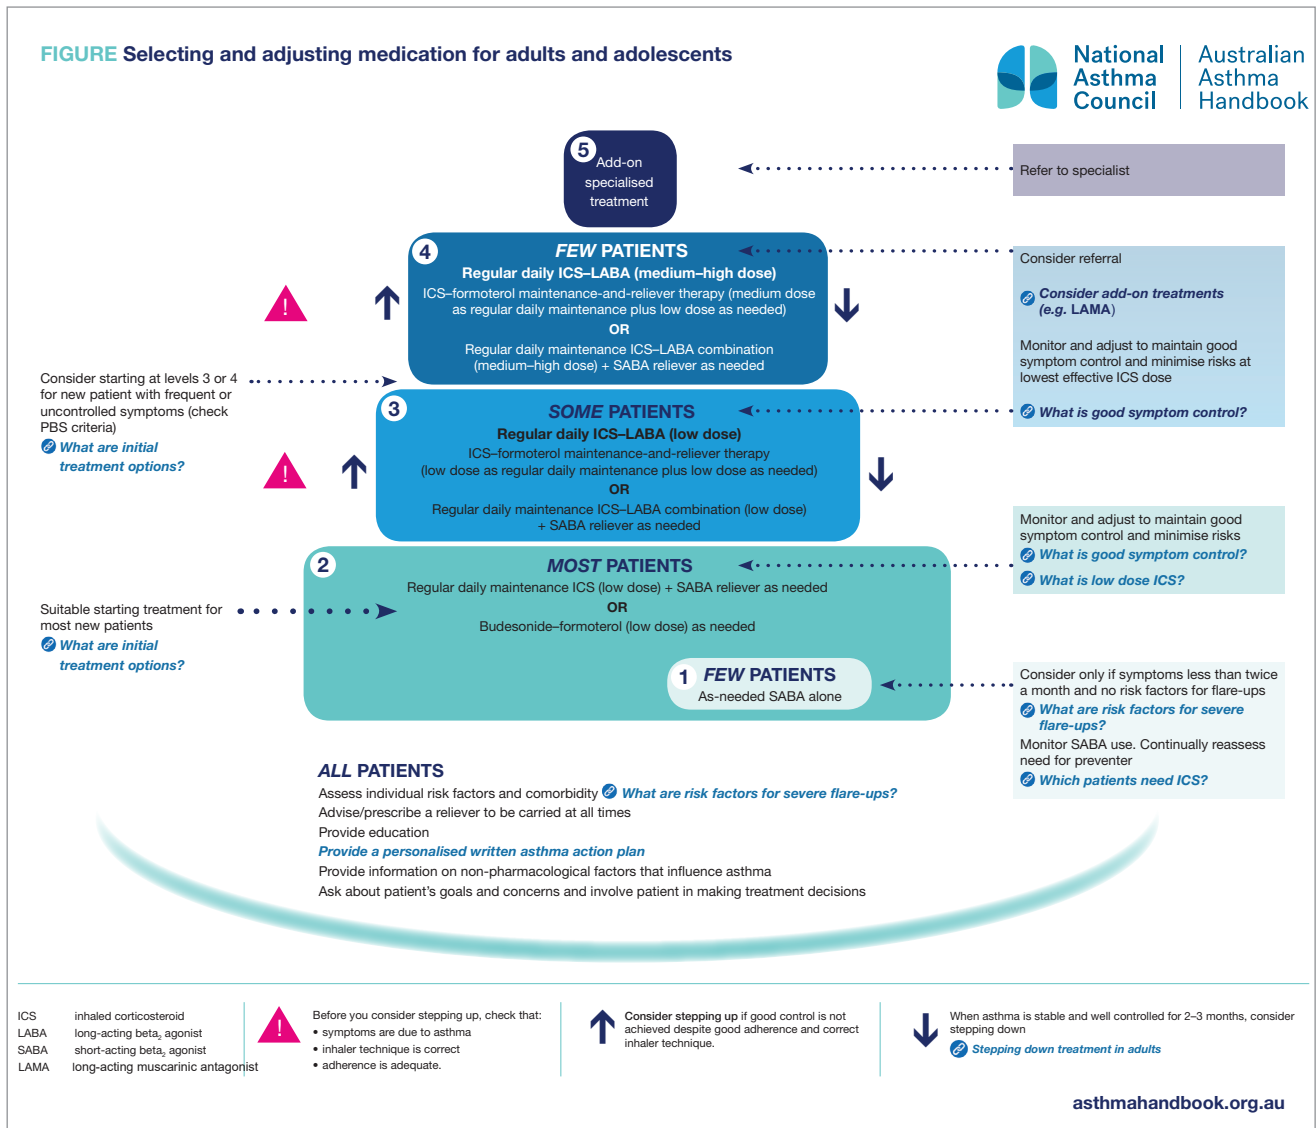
FIGURE Selecting and adjusting medication for adults and adolescents

National Asthma Council | Australian Asthma Handbook

5 Add-on specialised treatment

Refer to specialist

4 FEW PATIENTS
Regular daily ICS–LABA (medium–high dose)
ICS–formoterol maintenance-and-reliever therapy (medium dose as regular daily maintenance plus low dose as needed)
OR
Regular daily maintenance ICS–LABA combination (medium–high dose) + SABA reliever as needed

Consider referral

Consider add-on treatments (e.g. LAMA)

Monitor and adjust to maintain good symptom control and minimise risks at lowest effective ICS dose

What is good symptom control?

Consider starting at levels 3 or 4 for new patient with frequent or uncontrolled symptoms (check PBS criteria)
What are initial treatment options?

3 SOME PATIENTS
Regular daily ICS–LABA (low dose)
ICS–formoterol maintenance-and-reliever therapy (low dose as regular daily maintenance plus low dose as needed)
OR
Regular daily maintenance ICS–LABA combination (low dose) + SABA reliever as needed

Monitor and adjust to maintain good symptom control and minimise risks
What is good symptom control?
What is low dose ICS?

2 MOST PATIENTS
Regular daily maintenance ICS (low dose) + SABA reliever as needed
OR
Budesonide–formoterol (low dose) as needed

Suitable starting treatment for most new patients
What are initial treatment options?

1 FEW PATIENTS
As-needed SABA alone

Consider only if symptoms less than twice a month and no risk factors for flare-ups
What are risk factors for severe flare-ups?
Monitor SABA use. Continually reassess need for preventer
Which patients need ICS?

ALL PATIENTS
Assess individual risk factors and comorbidity What are risk factors for severe flare-ups?
Advise/prescribe a reliever to be carried at all times
Provide education
Provide a personalised written asthma action plan
Provide information on non-pharmacological factors that influence asthma
Ask about patient's goals and concerns and involve patient in making treatment decisions

ICS inhaled corticosteroid
LABA long-acting beta$_2$ agonist
SABA short-acting beta$_2$ agonist
LAMA long-acting muscarinic antagonist

Before you consider stepping up, check that:
• symptoms are due to asthma
• inhaler technique is correct
• adherence is adequate.

Consider stepping up if good control is not achieved despite good adherence and correct inhaler technique.

When asthma is stable and well controlled for 2–3 months, consider stepping down
Stepping down treatment in adults

asthmahandbook.org.au